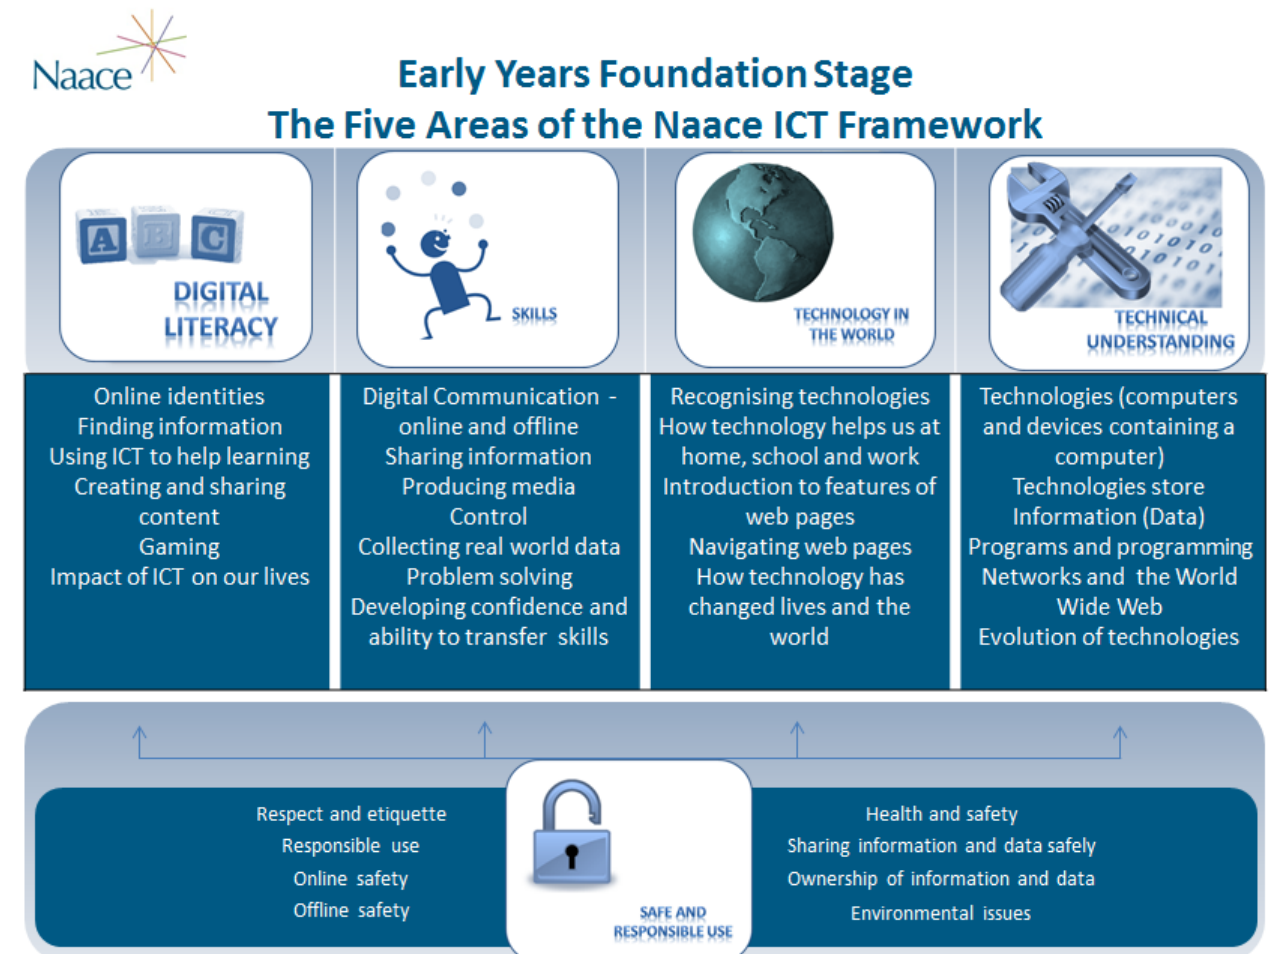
Naace

Early Years Foundation Stage
The Five Areas of the Naace ICT Framework

A B C
DIGITAL LITERACY

SKILLS

TECHNOLOGY IN THE WORLD

TECHNICAL UNDERSTANDING

| | | | |
|---|---|---|---|
| Online identities<br>Finding information<br>Using ICT to help learning<br>Creating and sharing content<br>Gaming<br>Impact of ICT on our lives | Digital Communication - online and offline<br>Sharing information<br>Producing media<br>Control<br>Collecting real world data<br>Problem solving<br>Developing confidence and ability to transfer skills | Recognising technologies<br>How technology helps us at home, school and work<br>Introduction to features of web pages<br>Navigating web pages<br>How technology has changed lives and the world | Technologies (computers and devices containing a computer)<br>Technologies store Information (Data)<br>Programs and programming<br>Networks and the World Wide Web<br>Evolution of technologies |

Respect and etiquette
Responsible use
Online safety
Offline safety

SAFE AND RESPONSIBLE USE

Health and safety
Sharing information and data safely
Ownership of information and data
Environmental issues